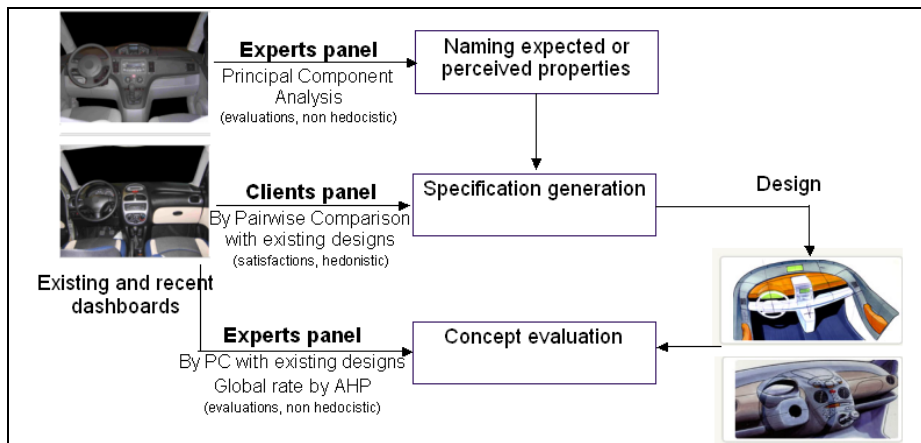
Experts panel
Principal Component Analysis
(evaluations, non hedocistic)

Naming expected or perceived properties

Clients panel
By Pairwise Comparison with existing designs
(satisfactions, hedonistic)

Specification generation

Design

Existing and recent dashboards

Experts panel
By PC with existing designs
Global rate by AHP
(evaluations, non hedocistic)

Concept evaluation